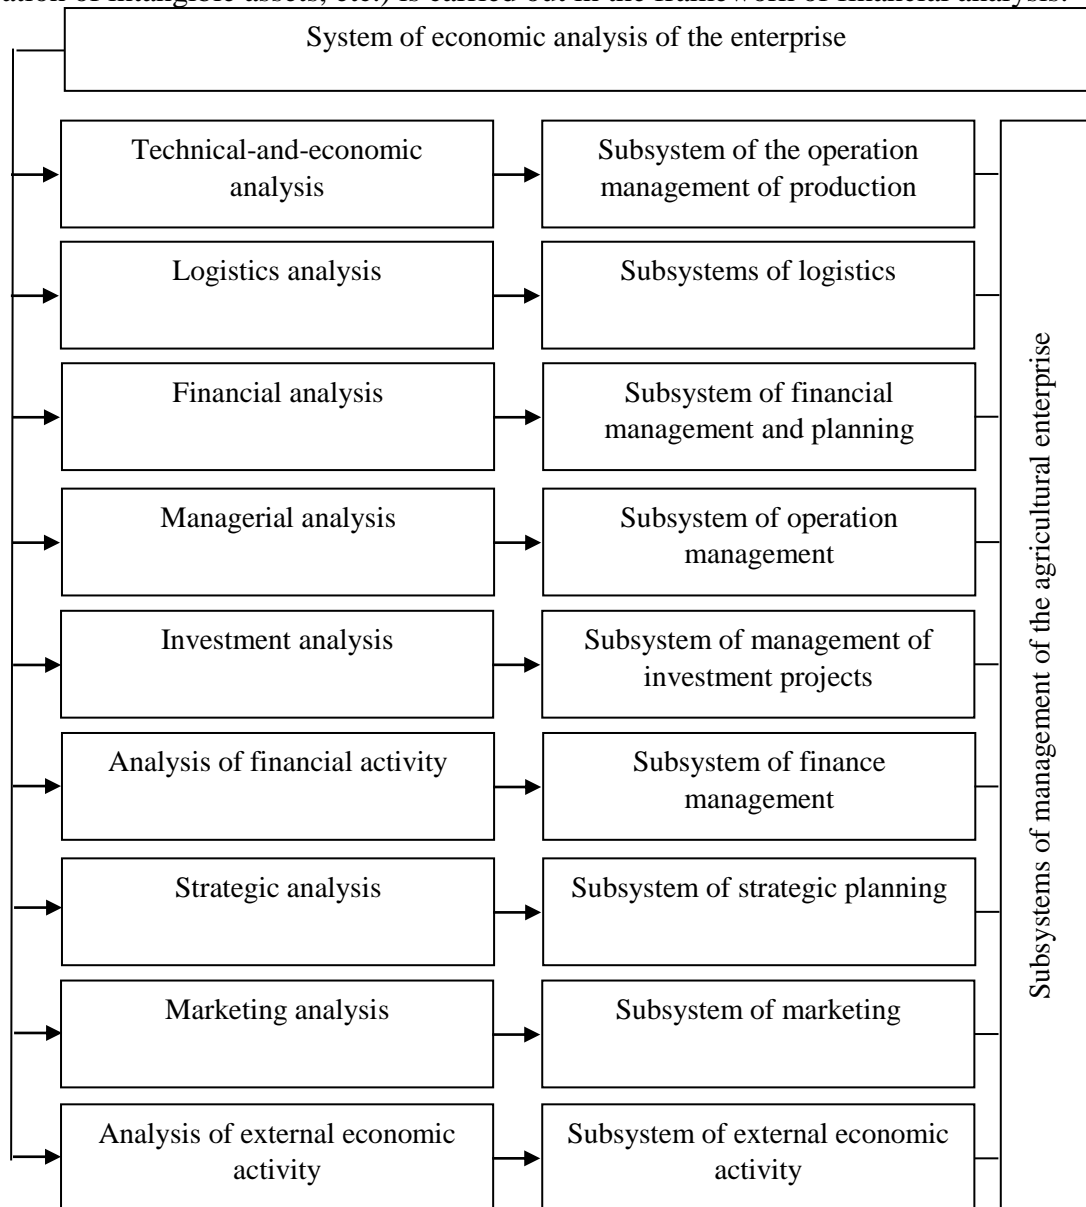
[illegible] of intangible assets, etc.) is carried out in the framework of financial analysis.

System of economic analysis of the enterprise

Technical-and-economic analysis

Subsystem of the operation management of production

Logistics analysis

Subsystems of logistics

Financial analysis

Subsystem of financial management and planning

Managerial analysis

Subsystem of operation management

Investment analysis

Subsystem of management of investment projects

Analysis of financial activity

Subsystem of finance management

Strategic analysis

Subsystem of strategic planning

Marketing analysis

Subsystem of marketing

Analysis of external economic activity

Subsystem of external economic activity

Subsystems of management of the agricultural enterprise